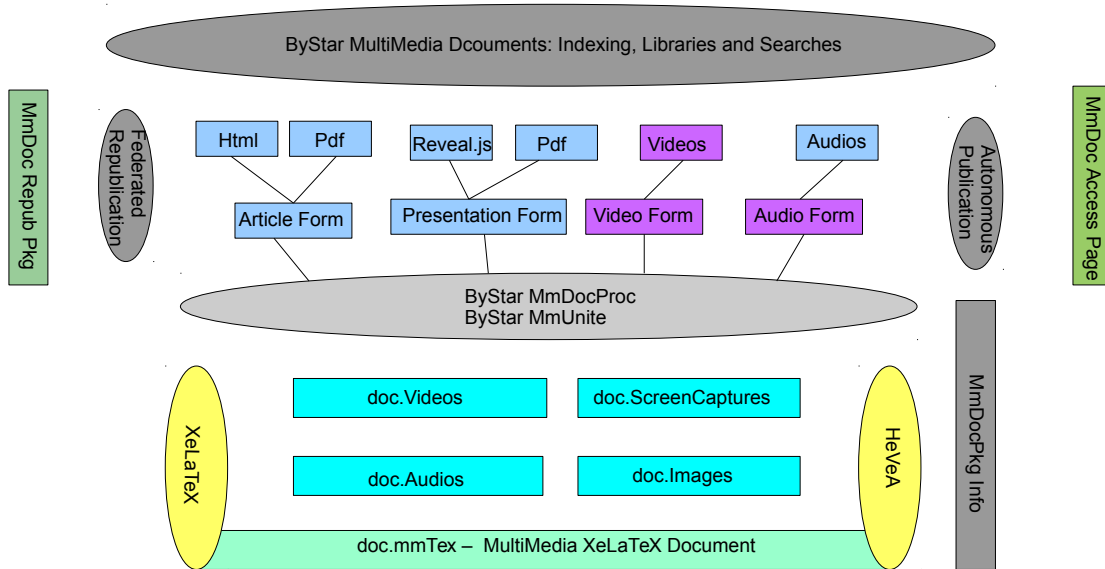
ByStar MultiMedia Dcouments: Indexing, Libraries and Searches

MmDoc Repub Pkg

Federated Republication

Html

Pdf

Article Form

Reveal.js

Pdf

Presentation Form

Videos

Video Form

Audios

Audio Form

Autonomous Publication

MmDoc Access Page

ByStar MmDocProc
ByStar MmUnite

MmDocPkg Info

XeLaTeX

doc.Videos

doc.ScreenCaptures

doc.Audios

doc.Images

HeVeA

doc.mmTex – MultiMedia XeLaTeX Document